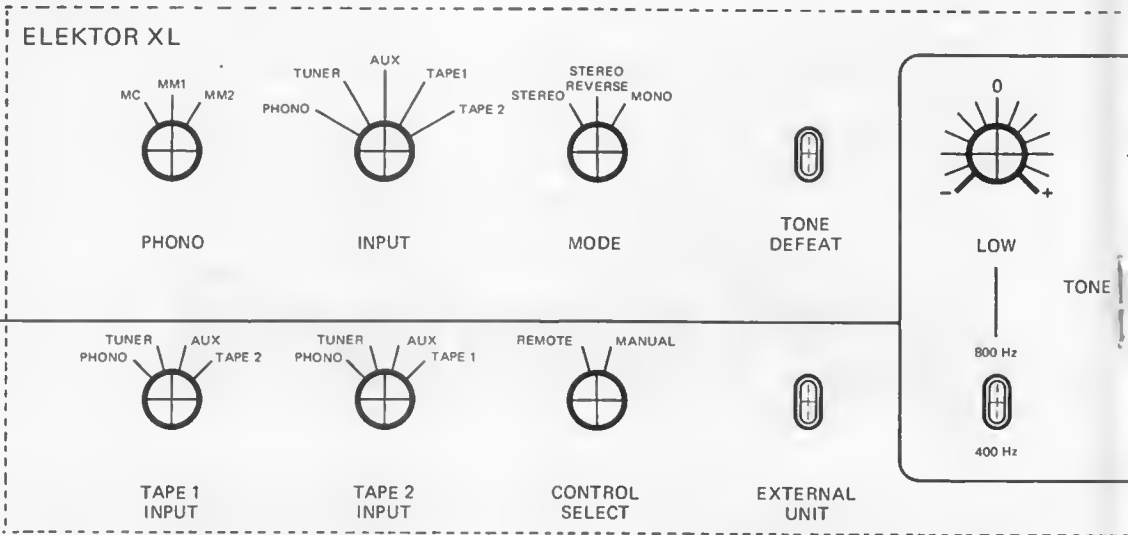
ELEKTOR XL

MC MM1 MM2

PHONO

TUNER AUX TAPE1 PHONO TAPE 2

INPUT

STEREO STEREO REVERSE MONO

MODE

TONE DEFEAT

0

- +

LOW

800 Hz

400 Hz

TONE

TUNER AUX PHONO TAPE 2

TAPE 1 INPUT

TUNER AUX PHONO TAPE 1

TAPE 2 INPUT

REMOTE MANUAL

CONTROL SELECT

EXTERNAL UNIT